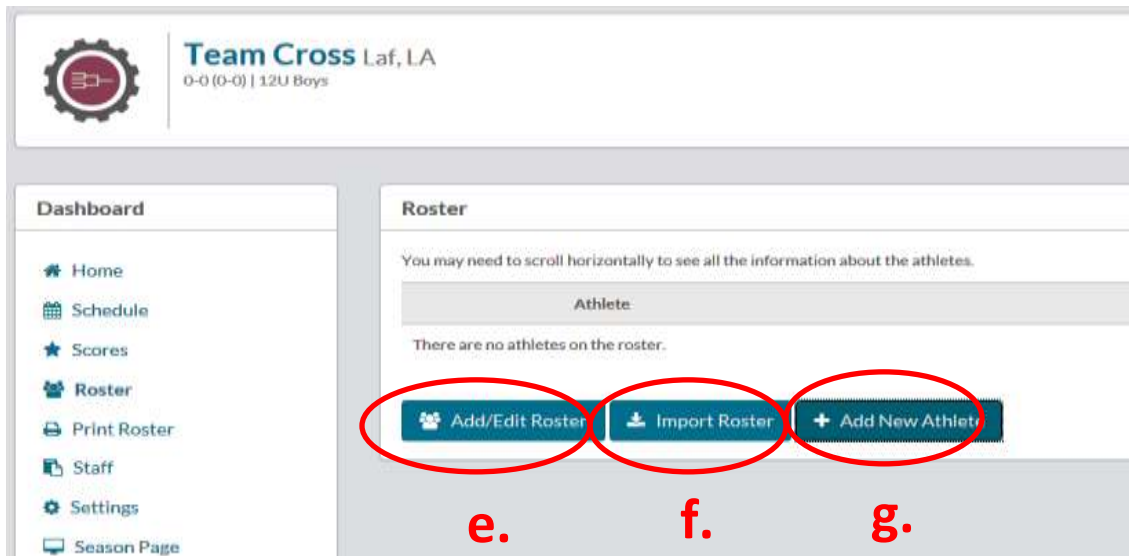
Team Cross Laf, LA
0-0 (0-0) | 12U Boys

Dashboard

Home
Schedule
Scores
Roster
Print Roster
Staff
Settings
Season Page

Roster

You may need to scroll horizontally to see all the information about the athletes.

| Athlete |
|---|
| There are no athletes on the roster. |

Add/Edit Roster
Import Roster
+ Add New Athlete

e.
f.
g.